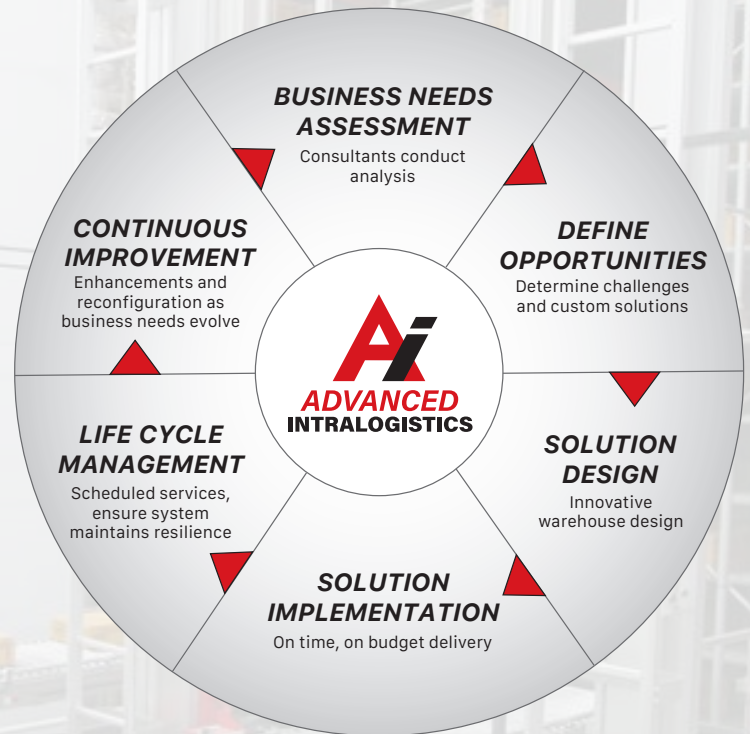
BUSINESS NEEDS ASSESSMENT
Consultants conduct analysis

DEFINE OPPORTUNITIES
Determine challenges and custom solutions

SOLUTION DESIGN
Innovative warehouse design

SOLUTION IMPLEMENTATION
On time, on budget delivery

LIFE CYCLE MANAGEMENT
Scheduled services, ensure system maintains resilience

CONTINUOUS IMPROVEMENT
Enhancements and reconfiguration as business needs evolve

Ai
ADVANCED
INTRALOGISTICS